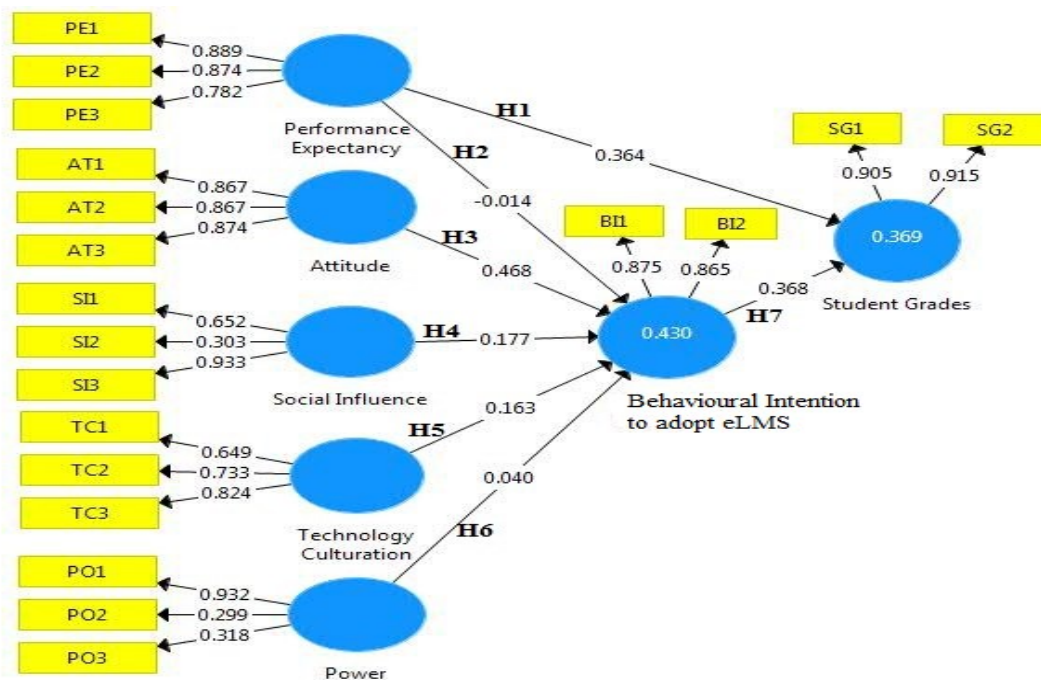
PE1
PE2
PE3
0.889
0.874
0.782
Performance Expectancy
H1
0.364
H2
-0.014
SG1
SG2
0.905
0.915
0.369
Student Grades
AT1
AT2
AT3
0.867
0.867
0.874
Attitude
H3
0.468
BI1
BI2
0.875
0.865
0.368
H7
SI1
SI2
SI3
0.652
0.303
0.933
Social Influence
H4
0.177
0.430
Behavioural Intention to adopt eLMS
TC1
TC2
TC3
0.649
0.733
0.824
H5
0.163
Technology Culturation
0.040
H6
PO1
PO2
PO3
0.932
0.299
0.318
Power